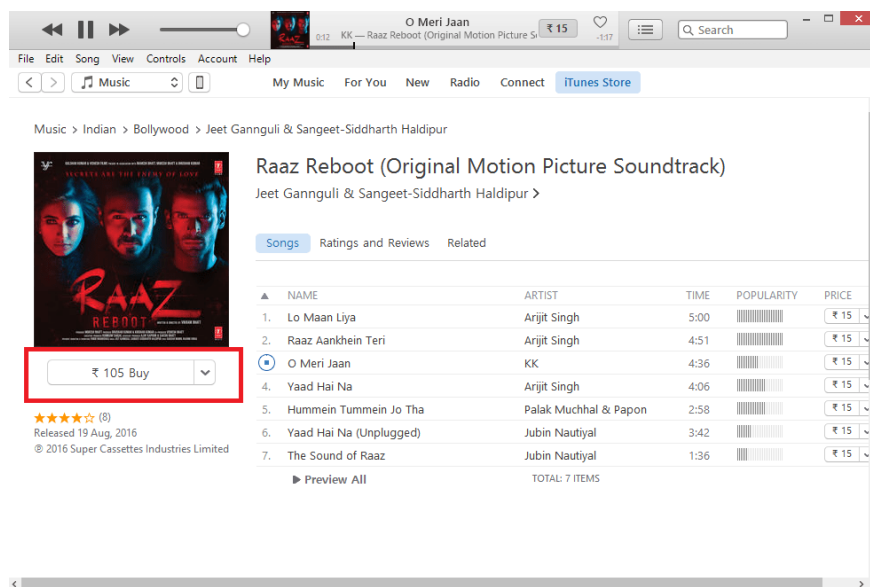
O Meri Jaan
0:12 KK — Raaz Reboot (Original Motion Picture So -1:37
₹15
Search

File Edit Song View Controls Account Help

Music

My Music For You New Radio Connect iTunes Store

Music > Indian > Bollywood > Jeet Gannguli & Sangeet-Siddharth Haldipur

SECRETS ARE THE ENEMY OF LOVE
RAAZ REBOOT

Raaz Reboot (Original Motion Picture Soundtrack)
Jeet Gannguli & Sangeet-Siddharth Haldipur >

Songs Ratings and Reviews Related

₹ 105 Buy

★★★★☆ (8)
Released 19 Aug, 2016
℗ 2016 Super Cassettes Industries Limited

| | NAME | ARTIST | TIME | POPULARITY | PRICE |
|---|---|---|---|---|---|
| 1. | Lo Maan Liya | Arijit Singh | 5:00 | | ₹ 15 |
| 2. | Raaz Aankhein Teri | Arijit Singh | 4:51 | | ₹ 15 |
| | O Meri Jaan | KK | 4:36 | | ₹ 15 |
| 4. | Yaad Hai Na | Arijit Singh | 4:06 | | ₹ 15 |
| 5. | Hummein Tummein Jo Tha | Palak Muchhal & Papon | 2:58 | | ₹ 15 |
| 6. | Yaad Hai Na (Unplugged) | Jubin Nautiyal | 3:42 | | ₹ 15 |
| 7. | The Sound of Raaz | Jubin Nautiyal | 1:36 | | ₹ 15 |

▶ Preview All TOTAL: 7 ITEMS